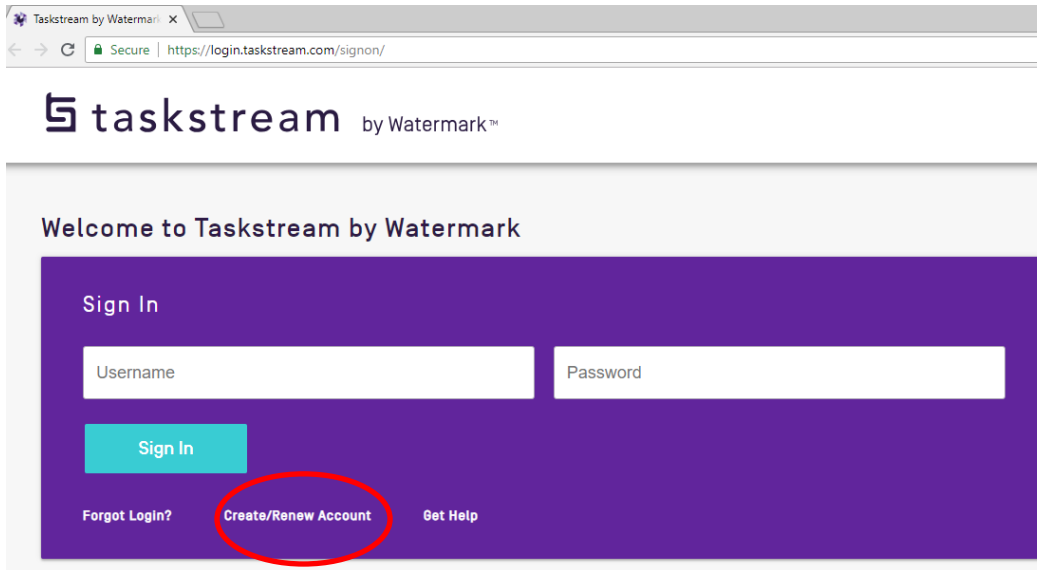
Taskstream by Watermark ×

Secure | https://login.taskstream.com/signon/

taskstream by Watermark™

Welcome to Taskstream by Watermark

Sign In

Username

Password

Sign In

Forgot Login?

Create/Renew Account

Get Help